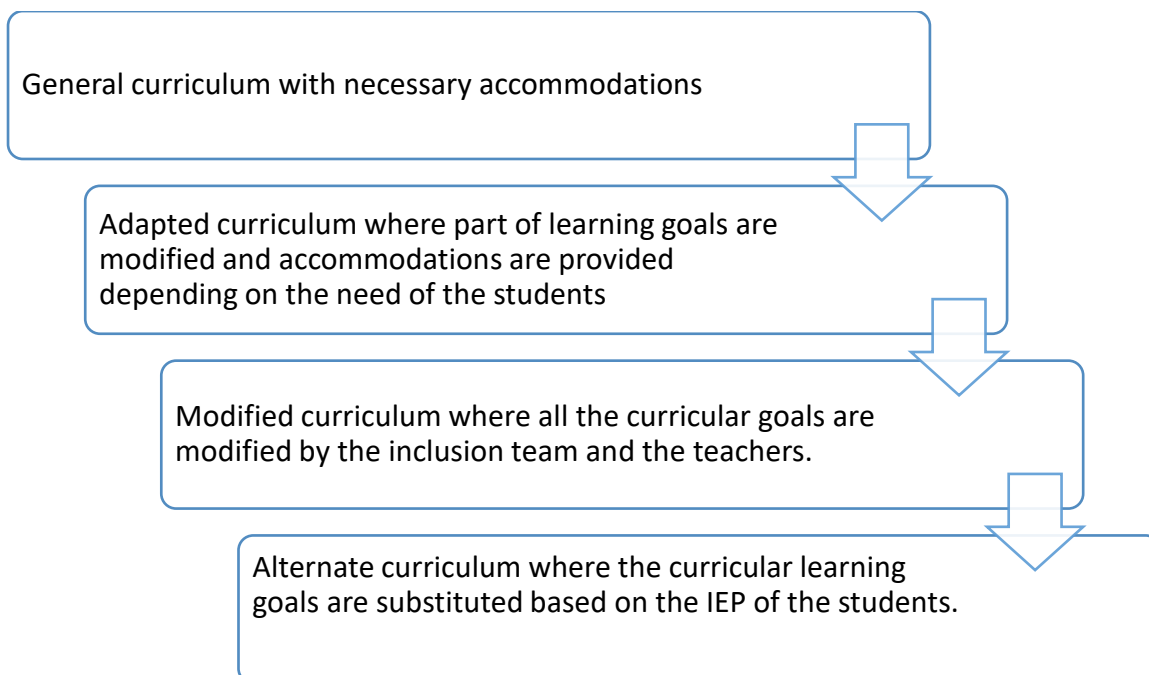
General curriculum with necessary accommodations

Adapted curriculum where part of learning goals are modified and accommodations are provided depending on the need of the students

Modified curriculum where all the curricular goals are modified by the inclusion team and the teachers.

Alternate curriculum where the curricular learning goals are substituted based on the IEP of the students.